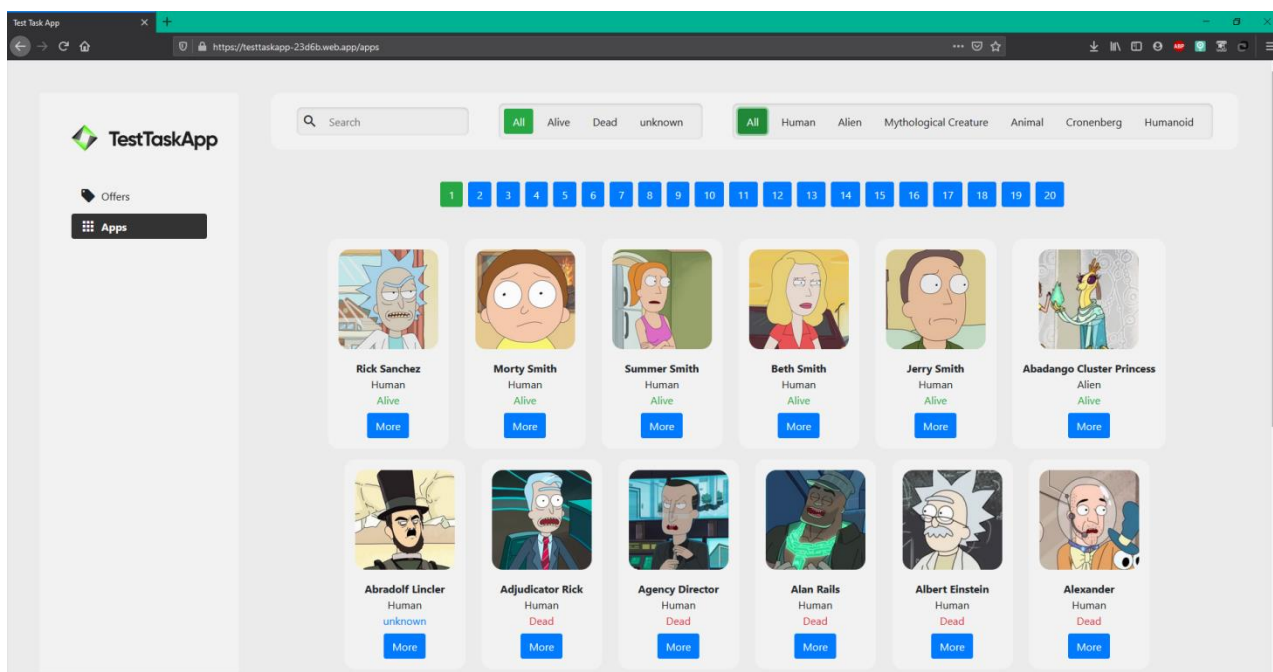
Test Task App

https://testtaskapp-23d6b.web.app/apps

TestTaskApp

Offers

Apps

Search

All Alive Dead unknown

All Human Alien Mythological Creature Animal Cronenberg Humanoid

1 2 3 4 5 6 7 8 9 10 11 12 13 14 15 16 17 18 19 20

Rick Sanchez
Human
Alive
More

Morty Smith
Human
Alive
More

Summer Smith
Human
Alive
More

Beth Smith
Human
Alive
More

Jerry Smith
Human
Alive
More

Abadango Cluster Princess
Alien
Alive
More

Abradolf Lincler
Human
unknown
More

Adjudicator Rick
Human
Dead
More

Agency Director
Human
Dead
More

Alan Rails
Human
Dead
More

Albert Einstein
Human
Dead
More

Alexander
Human
Dead
More